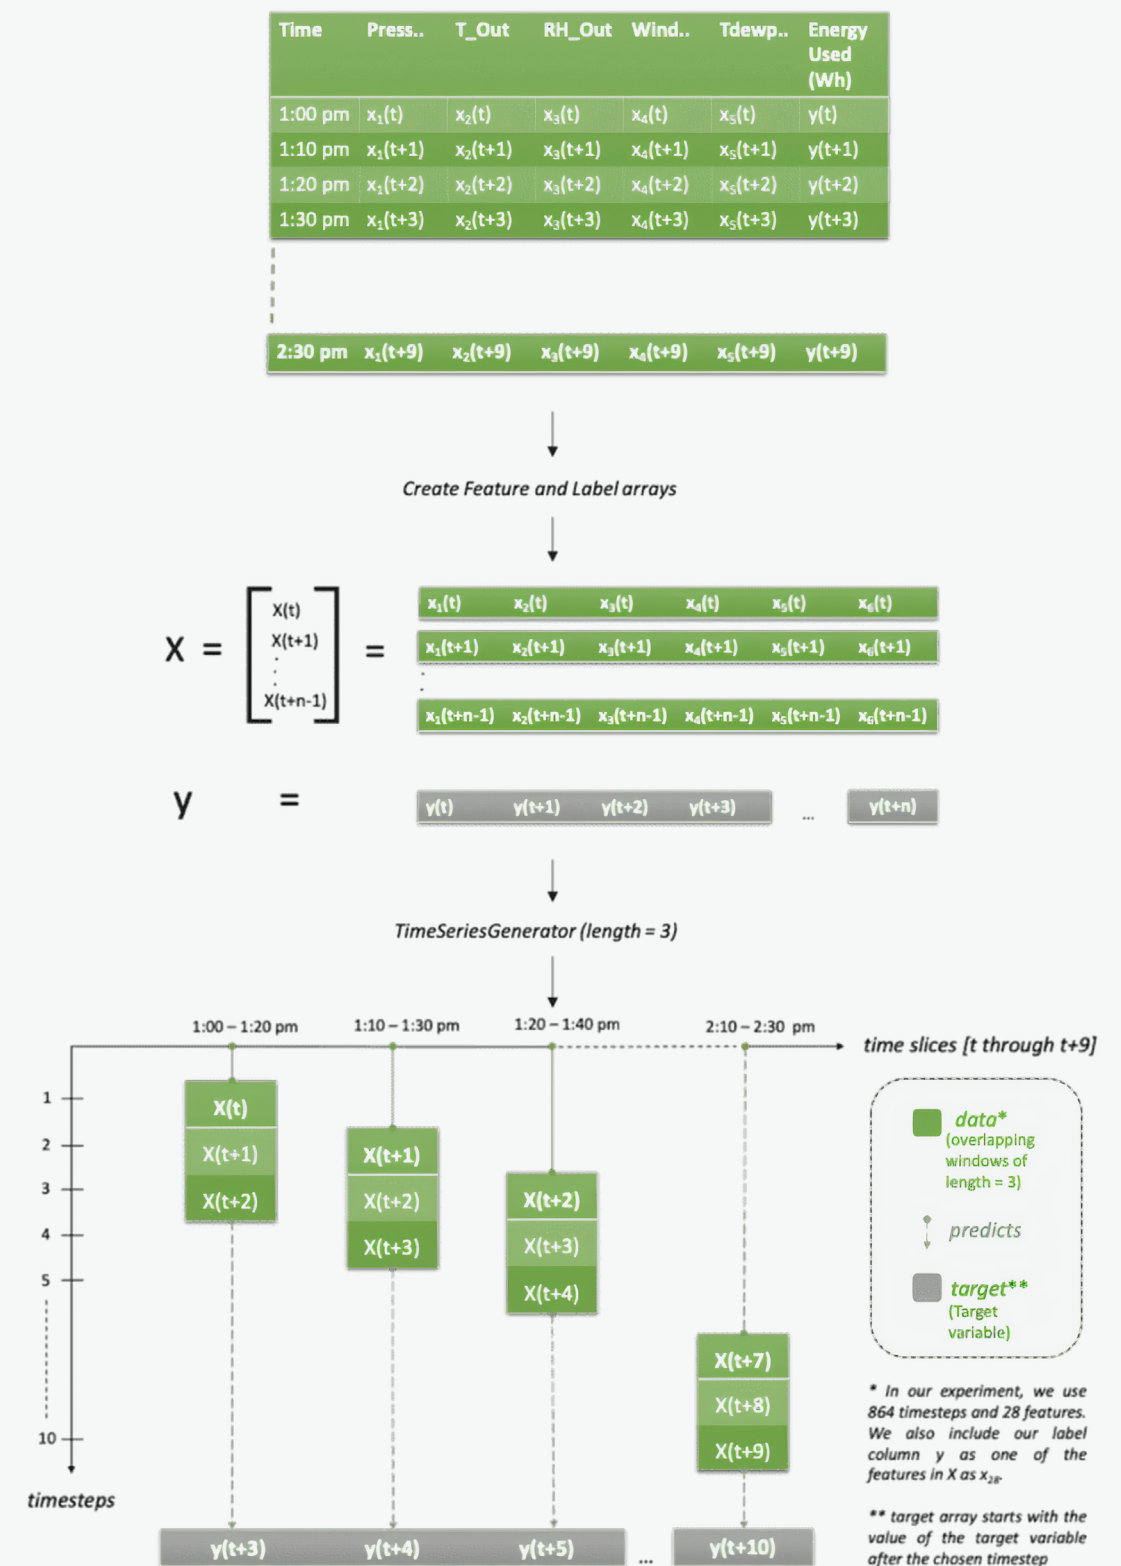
| Time | Press.. | T_Out | RH_Out | Wind.. | Tdewp.. | Energy Used (Wh) |
|---|---|---|---|---|---|---|
| 1:00 pm | $x_1(t)$ | $x_2(t)$ | $x_3(t)$ | $x_4(t)$ | $x_5(t)$ | y(t) |
| 1:10 pm | $x_1(t+1)$ | $x_2(t+1)$ | $x_3(t+1)$ | $x_4(t+1)$ | $x_5(t+1)$ | y(t+1) |
| 1:20 pm | $x_1(t+2)$ | $x_2(t+2)$ | $x_3(t+2)$ | $x_4(t+2)$ | $x_5(t+2)$ | y(t+2) |
| 1:30 pm | $x_1(t+3)$ | $x_2(t+3)$ | $x_3(t+3)$ | $x_4(t+3)$ | $x_5(t+3)$ | y(t+3) |
| 2:30 pm | $x_1(t+9)$ | $x_2(t+9)$ | $x_3(t+9)$ | $x_4(t+9)$ | $x_5(t+9)$ | y(t+9) |

Create Feature and Label arrays

X = [X(t), X(t+1), ..., X(t+n-1)] =

$x_1(t)$ $x_2(t)$ $x_3(t)$ $x_4(t)$ $x_5(t)$ $x_6(t)$
$x_1(t+1)$ $x_2(t+1)$ $x_3(t+1)$ $x_4(t+1)$ $x_5(t+1)$ $x_6(t+1)$
$x_1(t+n-1)$ $x_2(t+n-1)$ $x_3(t+n-1)$ $x_4(t+n-1)$ $x_5(t+n-1)$ $x_6(t+n-1)$

y = y(t) y(t+1) y(t+2) y(t+3) ... y(t+n)

TimeSeriesGenerator (length = 3)

1:00 – 1:20 pm 1:10 – 1:30 pm 1:20 – 1:40 pm 2:10 – 2:30 pm time slices [t through t+9]

1 2 3 4 5 10 timesteps

X(t) X(t+1) X(t+2)
X(t+1) X(t+2) X(t+3)
X(t+2) X(t+3) X(t+4)
X(t+7) X(t+8) X(t+9)

y(t+3) y(t+4) y(t+5) ... y(t+10)

data* (overlapping windows of length = 3)
predicts
target** (Target variable)

* In our experiment, we use 864 timesteps and 28 features. We also include our label column y as one of the features in X as $x_{28}$.

** target array starts with the value of the target variable after the chosen timestep